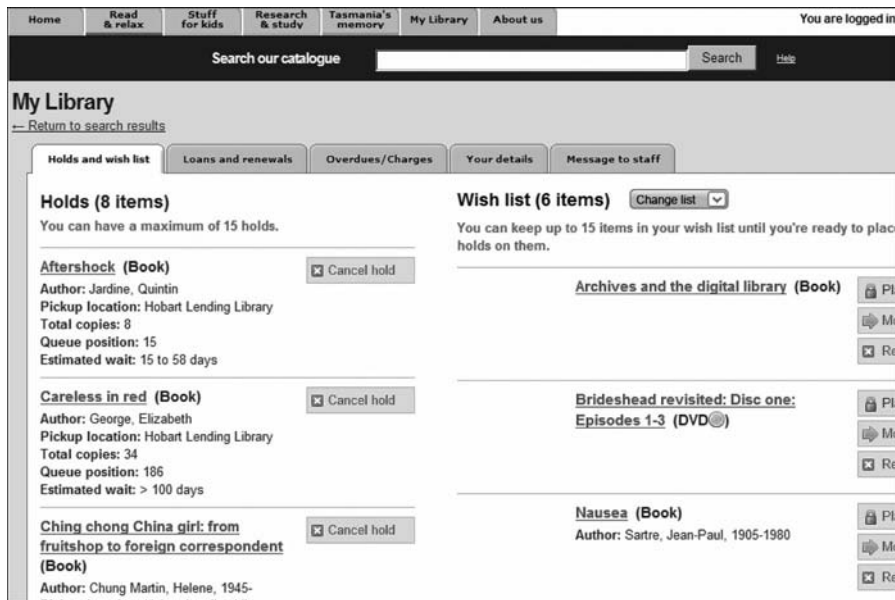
Home | Read & relax | Stuff for kids | Research & study | Tasmania's memory | My Library | About us

You are logged in

Search our catalogue

Search

Help

My Library

← Return to search results

Holds and wish list | Loans and renewals | Overdues/Charges | Your details | Message to staff

Holds (8 items)

You can have a maximum of 15 holds.

Aftershock (Book)

Cancel hold

Author: Jardine, Quintin
Pickup location: Hobart Lending Library
Total copies: 8
Queue position: 15
Estimated wait: 15 to 58 days

Careless in red (Book)

Cancel hold

Author: George, Elizabeth
Pickup location: Hobart Lending Library
Total copies: 34
Queue position: 186
Estimated wait: > 100 days

Ching chong China girl: from fruitshop to foreign correspondent (Book)

Cancel hold

Author: Chung Martin, Helene, 1945-

Wish list (6 items)

Change list

You can keep up to 15 items in your wish list until you're ready to plac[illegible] holds on them.

Archives and the digital library (Book)

Pl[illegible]

Mo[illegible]

Re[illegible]

Brideshead revisited: Disc one: Episodes 1-3 (DVD)

Pl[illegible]

Mo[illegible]

Re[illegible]

Nausea (Book)

Author: Sartre, Jean-Paul, 1905-1980

Pl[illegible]

Mo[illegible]

Re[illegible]